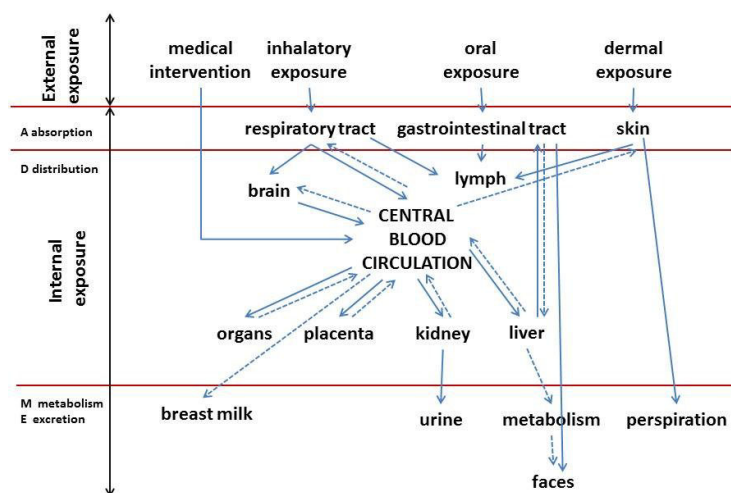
External exposure

medical intervention

inhalatory exposure

oral exposure

dermal exposure

A absorption

respiratory tract

gastrointestinal tract

skin

D distribution

lymph

brain

Internal exposure

CENTRAL BLOOD CIRCULATION

organs

placenta

kidney

liver

M metabolism
E excretion

breast milk

urine

metabolism

perspiration

faces